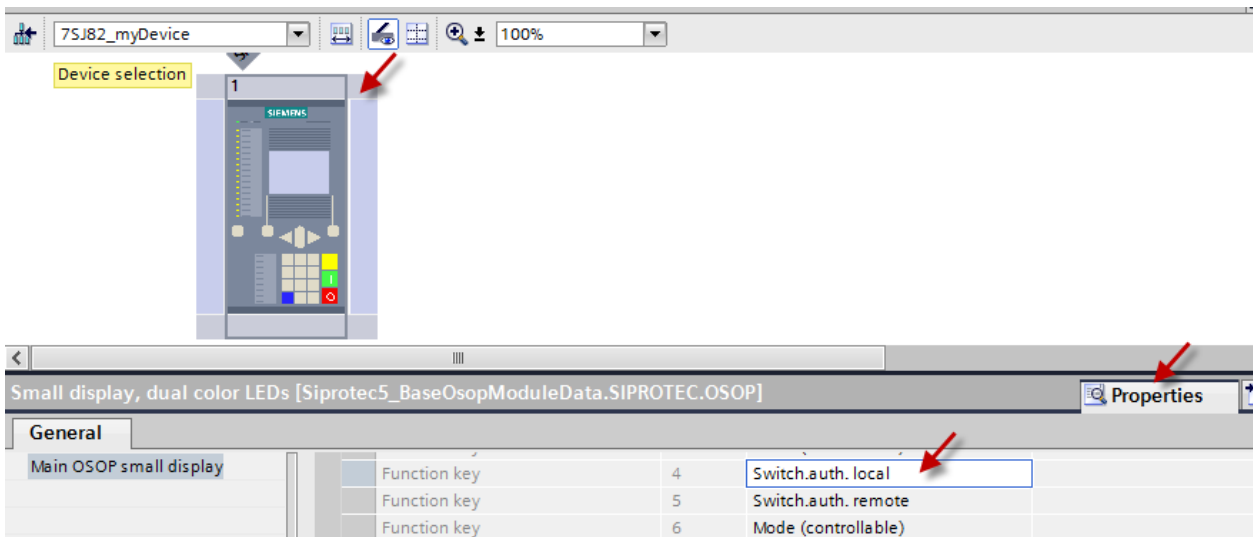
7SJ82_myDevice

100%

Device selection

1

SIEMENS

Small display, dual color LEDs [Siprotec5_BaseOsopModuleData.SIPROTEC.OSOP]

Properties

General

Main OSOP small display

| | | |
|---|---|---|
| Function key | 4 | Switch.auth. local |
| Function key | 5 | Switch.auth. remote |
| Function key | 6 | Mode (controllable) |